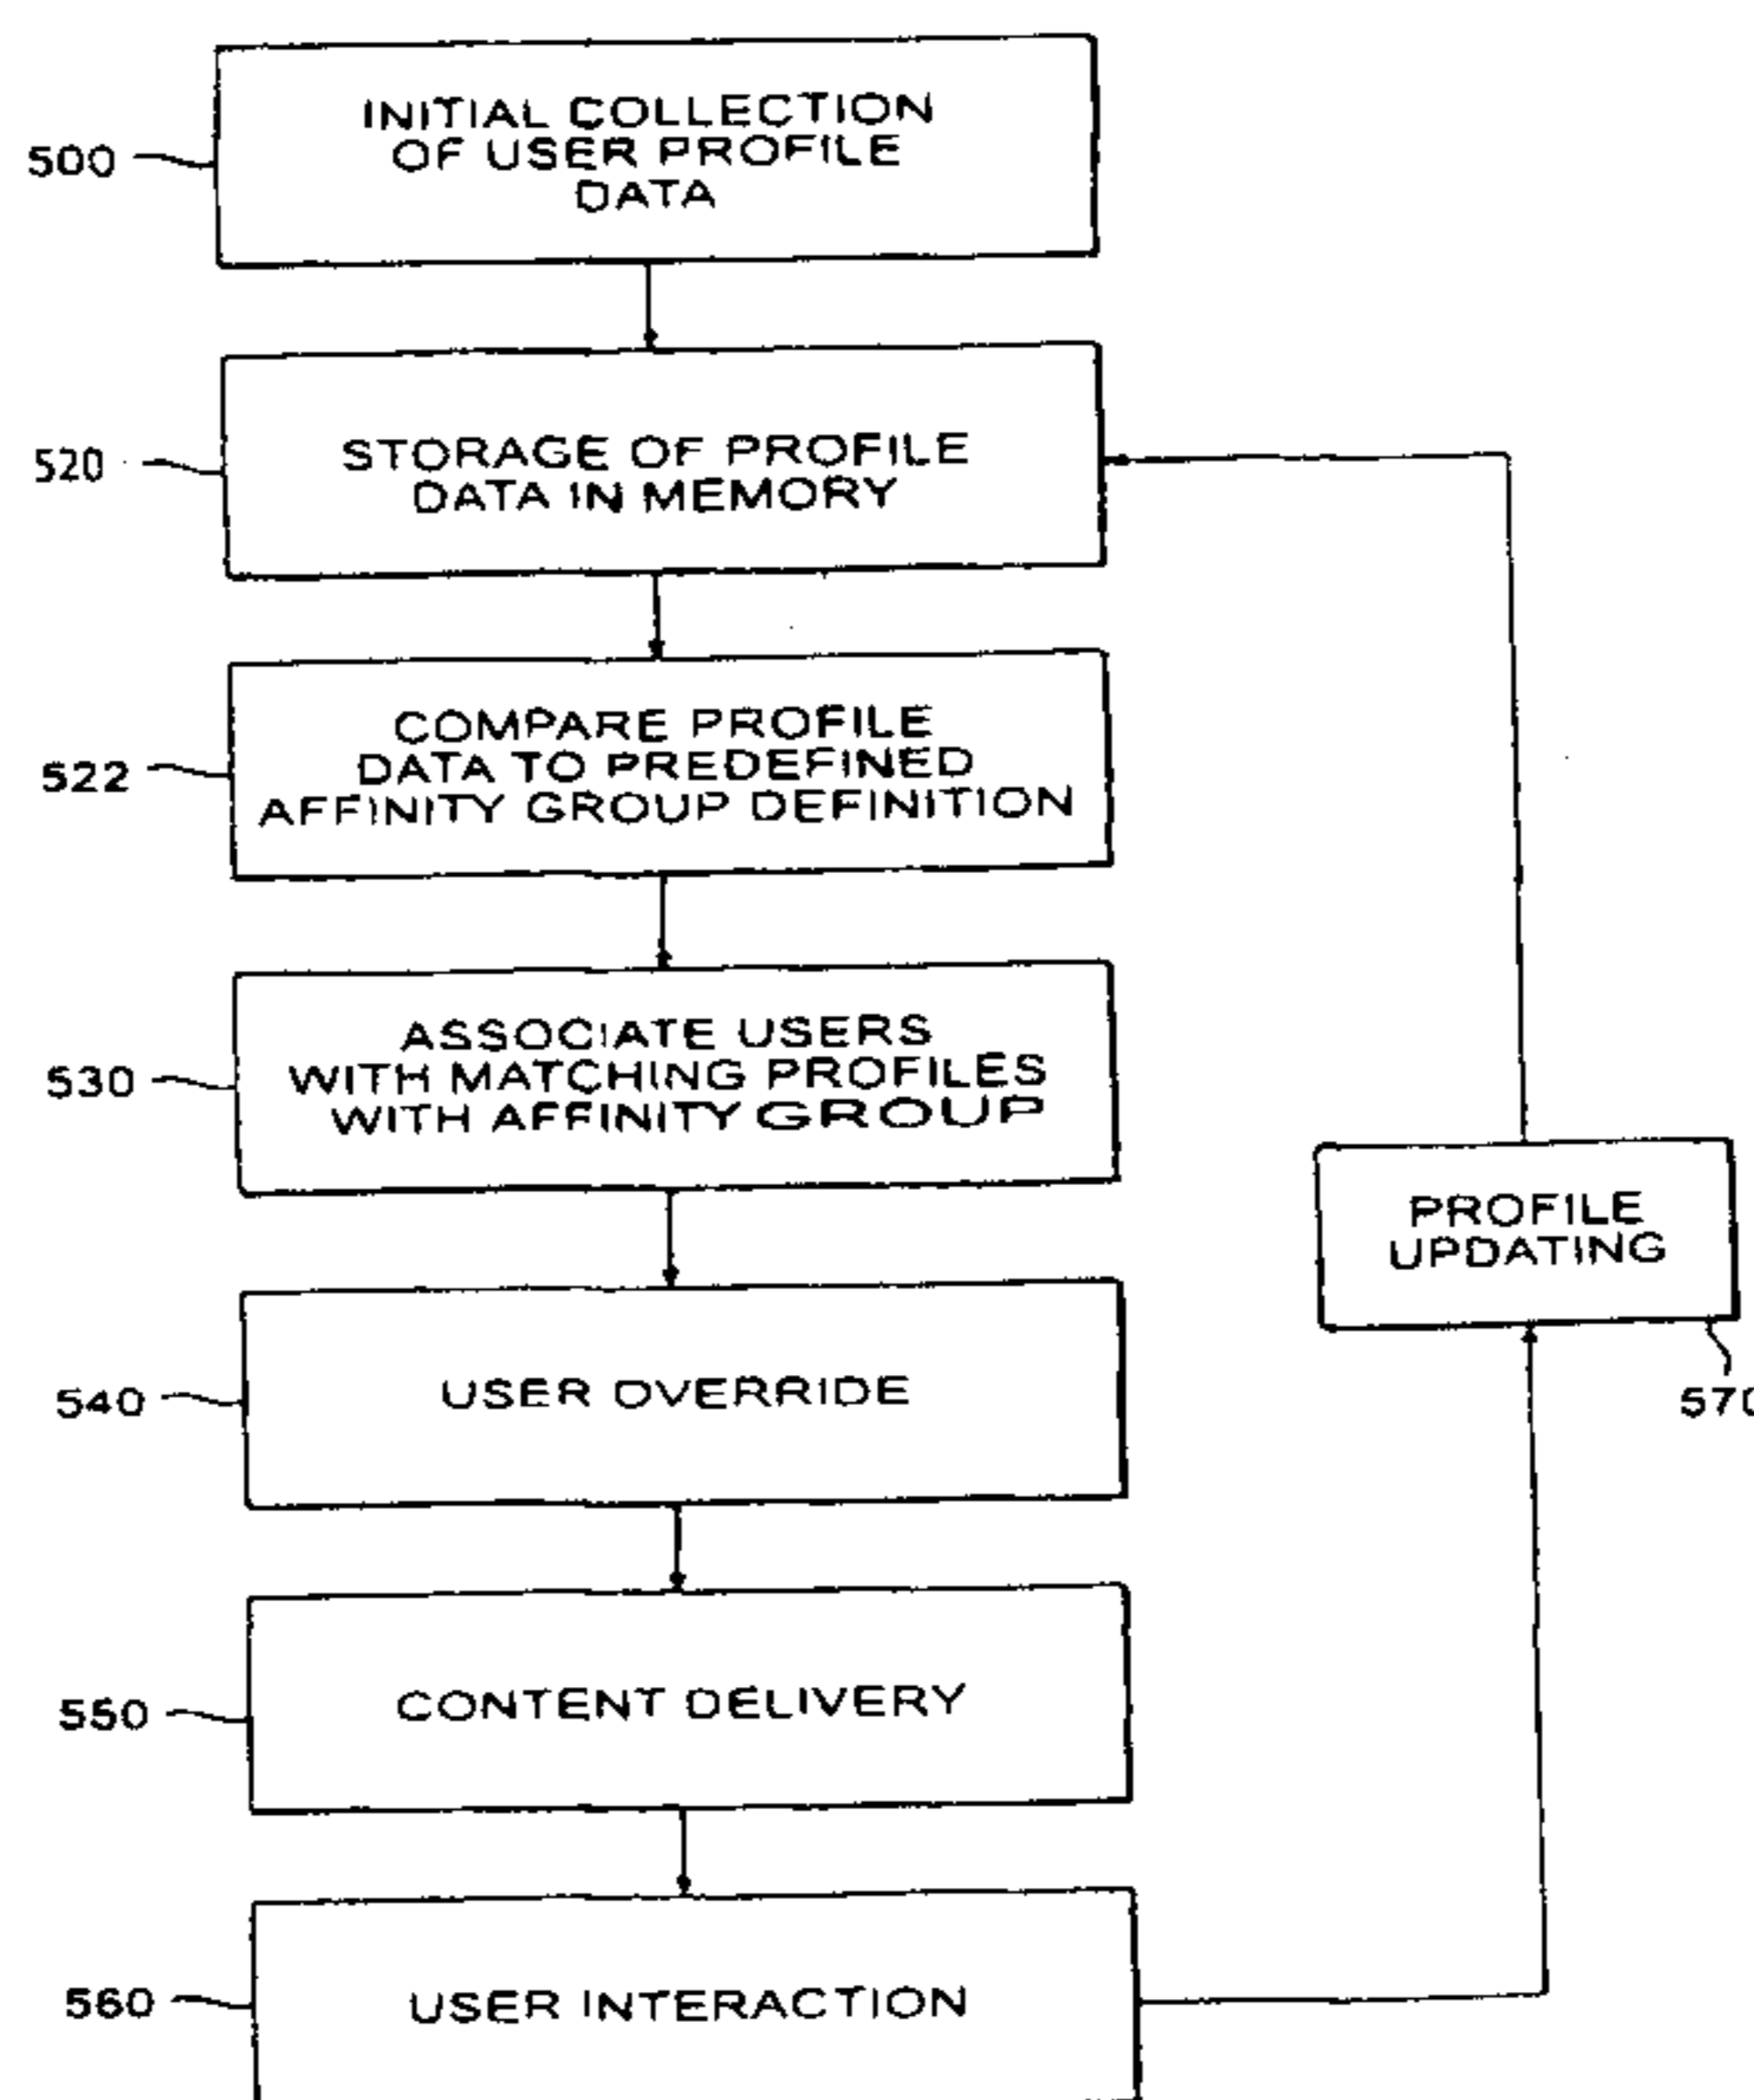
500
INITIAL COLLECTION OF USER PROFILE DATA

520
STORAGE OF PROFILE DATA IN MEMORY

522
COMPARE PROFILE DATA TO PREDEFINED AFFINITY GROUP DEFINITION

530
ASSOCIATE USERS WITH MATCHING PROFILES WITH AFFINITY GROUP

PROFILE UPDATING

540
USER OVERRIDE

570

550
CONTENT DELIVERY

560
USER INTERACTION